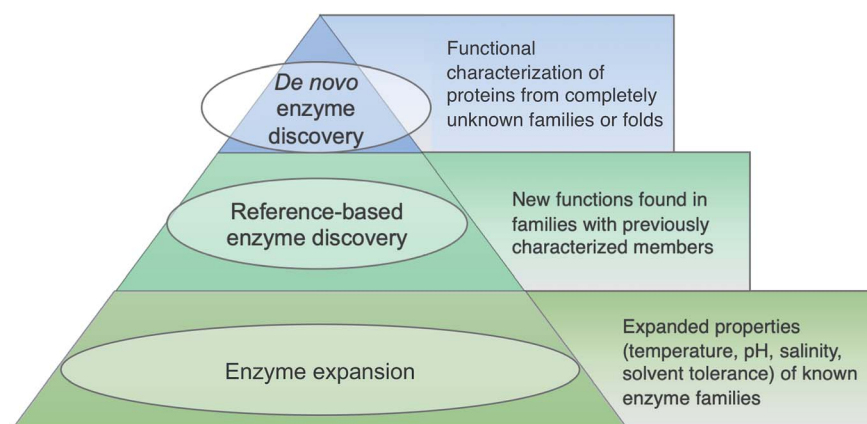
*De novo* enzyme discovery

Functional characterization of proteins from completely unknown families or folds

Reference-based enzyme discovery

New functions found in families with previously characterized members

Enzyme expansion

Expanded properties (temperature, pH, salinity, solvent tolerance) of known enzyme families